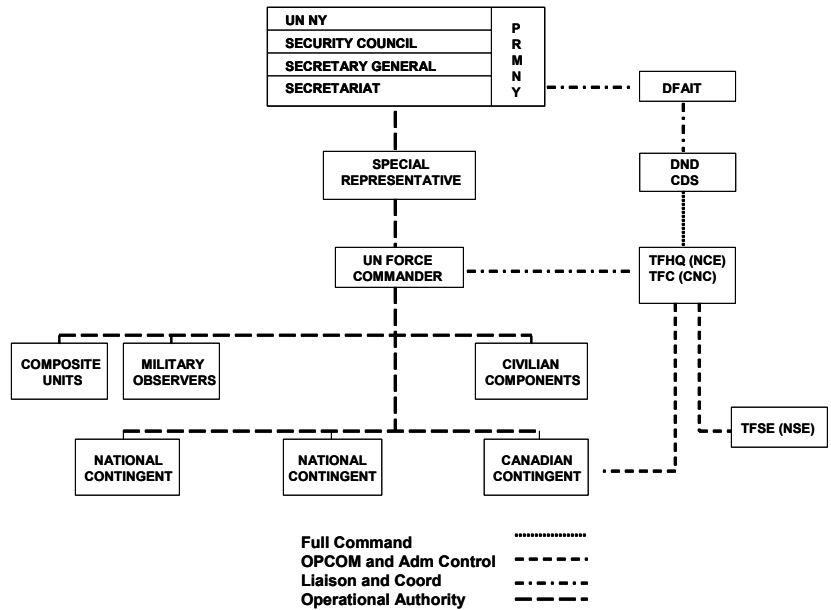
UN NY
SECURITY COUNCIL
SECRETARY GENERAL
SECRETARIAT

P
R
M
N
Y

DFAIT

SPECIAL REPRESENTATIVE

DND
CDS

UN FORCE COMMANDER

TFHQ (NCE)
TFC (CNC)

COMPOSITE UNITS

MILITARY OBSERVERS

CIVILIAN COMPONENTS

TFSE (NSE)

NATIONAL CONTINGENT

NATIONAL CONTINGENT

CANADIAN CONTINGENT

Full Command
OPCOM and Adm Control
Liaison and Coord
Operational Authority